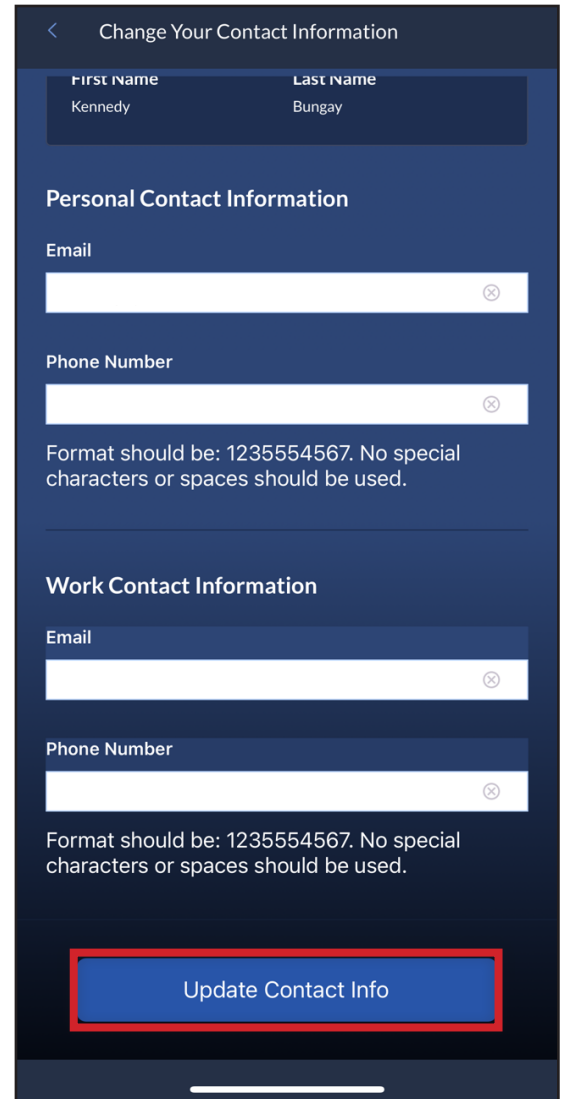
Change Your Contact Information

First Name
Kennedy

Last Name
Bungay

Personal Contact Information

Email

Phone Number

Format should be: 1235554567. No special characters or spaces should be used.

Work Contact Information

Email

Phone Number

Format should be: 1235554567. No special characters or spaces should be used.

Update Contact Info